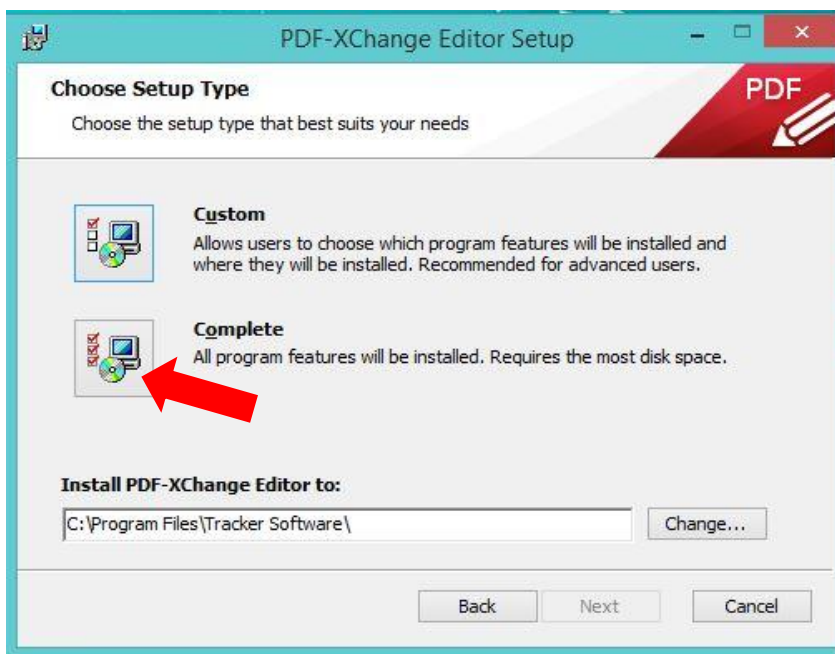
PDF-XChange Editor Setup

Choose Setup Type

Choose the setup type that best suits your needs

PDF

Custom

Allows users to choose which program features will be installed and where they will be installed. Recommended for advanced users.

Complete

All program features will be installed. Requires the most disk space.

Install PDF-XChange Editor to:

C:\Program Files\Tracker Software\

Change...

Back

Next

Cancel